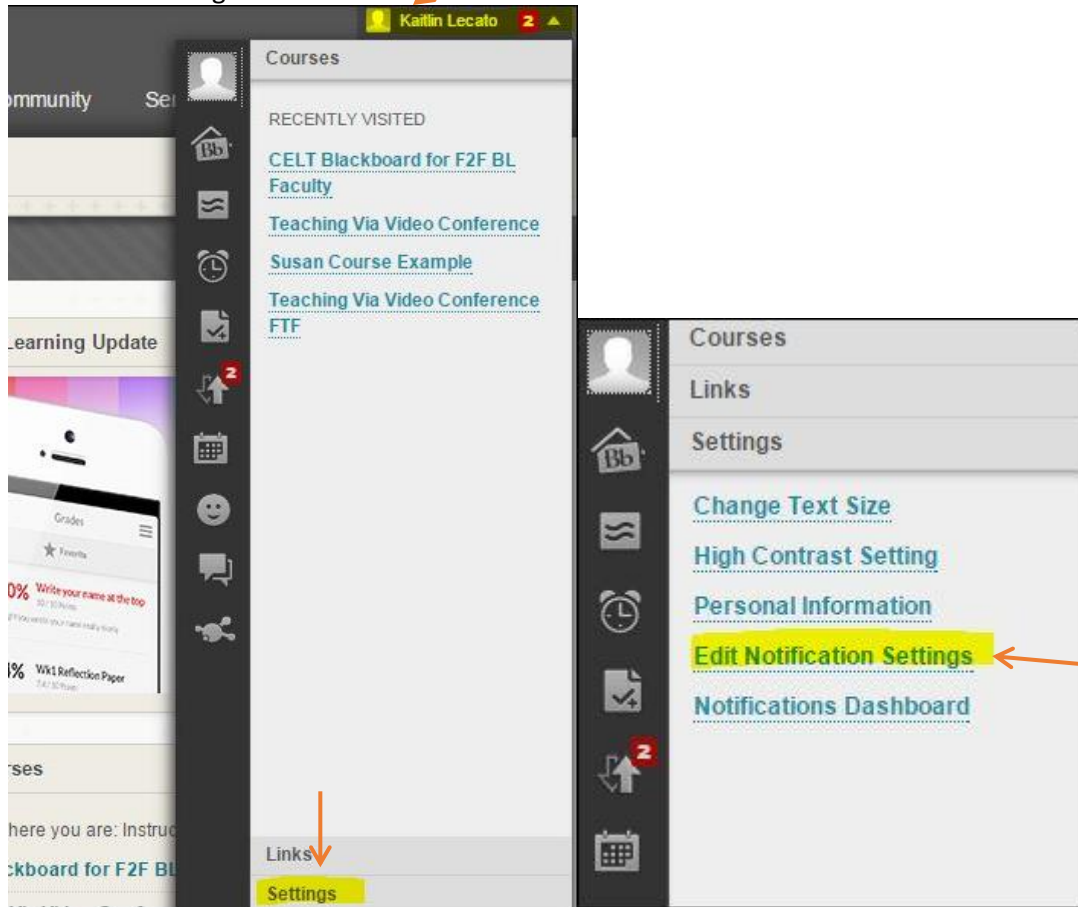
Kaitlin Lecato 2

mmunity Se

Courses

RECENTLY VISITED

CELT Blackboard for F2F BL Faculty

Teaching Via Video Conference

Susan Course Example

Teaching Via Video Conference FTF

Bb

2

Learning Update

Grades

Favorites

0% Write your name at the top

% Wk1 Reflection Paper

rses

here you are: Instru

ckboard for F2F BL

Links

Settings

Courses

Links

Settings

Bb

Change Text Size

High Contrast Setting

Personal Information

Edit Notification Settings

Notifications Dashboard

2